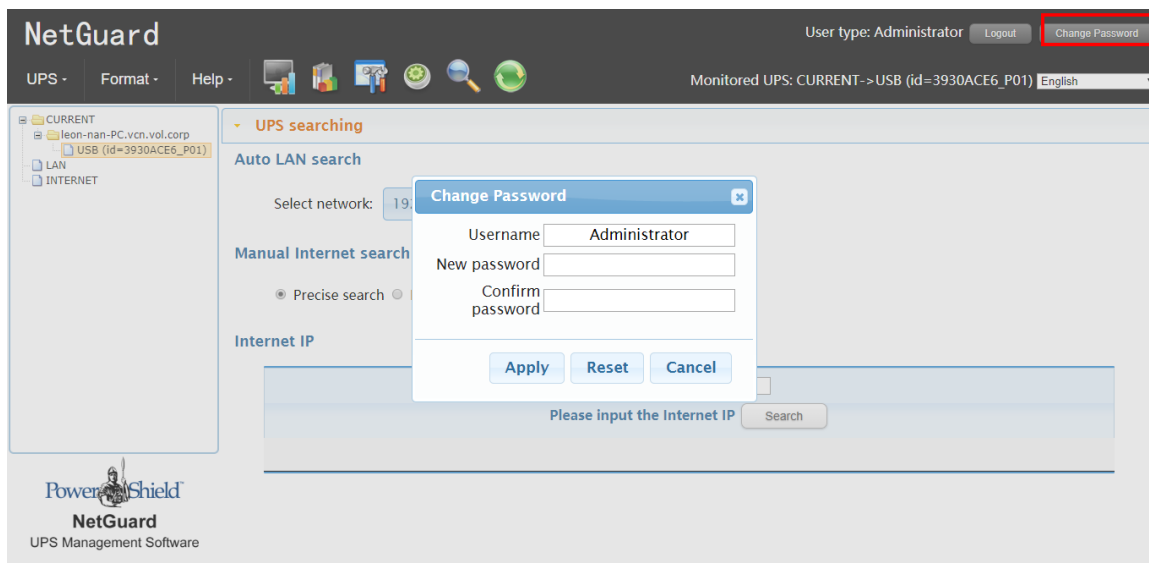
NetGuard

User type: Administrator Logout Change Password

UPS ▾ Format ▾ Help ▾

Monitored UPS: CURRENT->USB (id=3930ACE6_P01) English

CURRENT
leon-nan-PC.vcn.vol.corp
USB (id=3930ACE6_P01)
LAN
INTERNET

UPS searching

Auto LAN search

Select network: 19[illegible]

Manual Internet search

Precise search

Internet IP

Please input the Internet IP Search

Change Password

Username Administrator

New password

Confirm password

Apply Reset Cancel

PowerShield

NetGuard

UPS Management Software